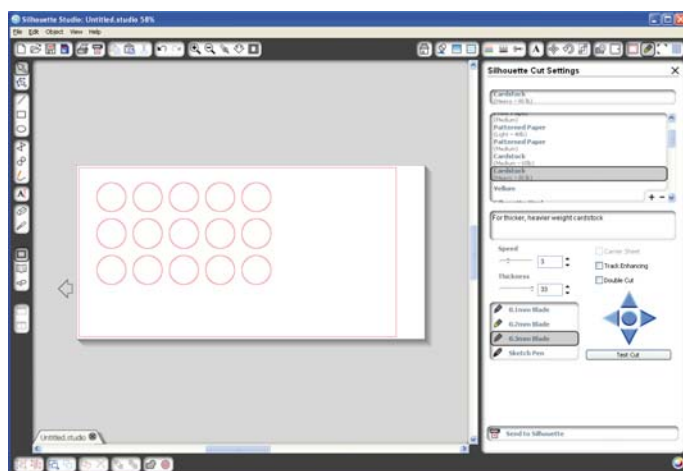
Silhouette Studio: Untitled.studio 58%

File Edit Object View Help

Silhouette Cut Settings

Cardstock
(Heavy - 65 lb)

(Medium)
Patterned Paper
(Light - 40lb)
Patterned Paper
(Medium)
Cardstock
(Medium - 50lb)
Cardstock
(Heavy - 65 lb)
Vellum

For thicker, heavier weight cardstock

Speed
5

Thickness
33

Carrier Sheet
Track Enhancing
Double Cut

0.1mm Blade
0.2mm Blade
0.3mm Blade
Sketch Pen

Test Cut

Send to Silhouette

Untitled.studio